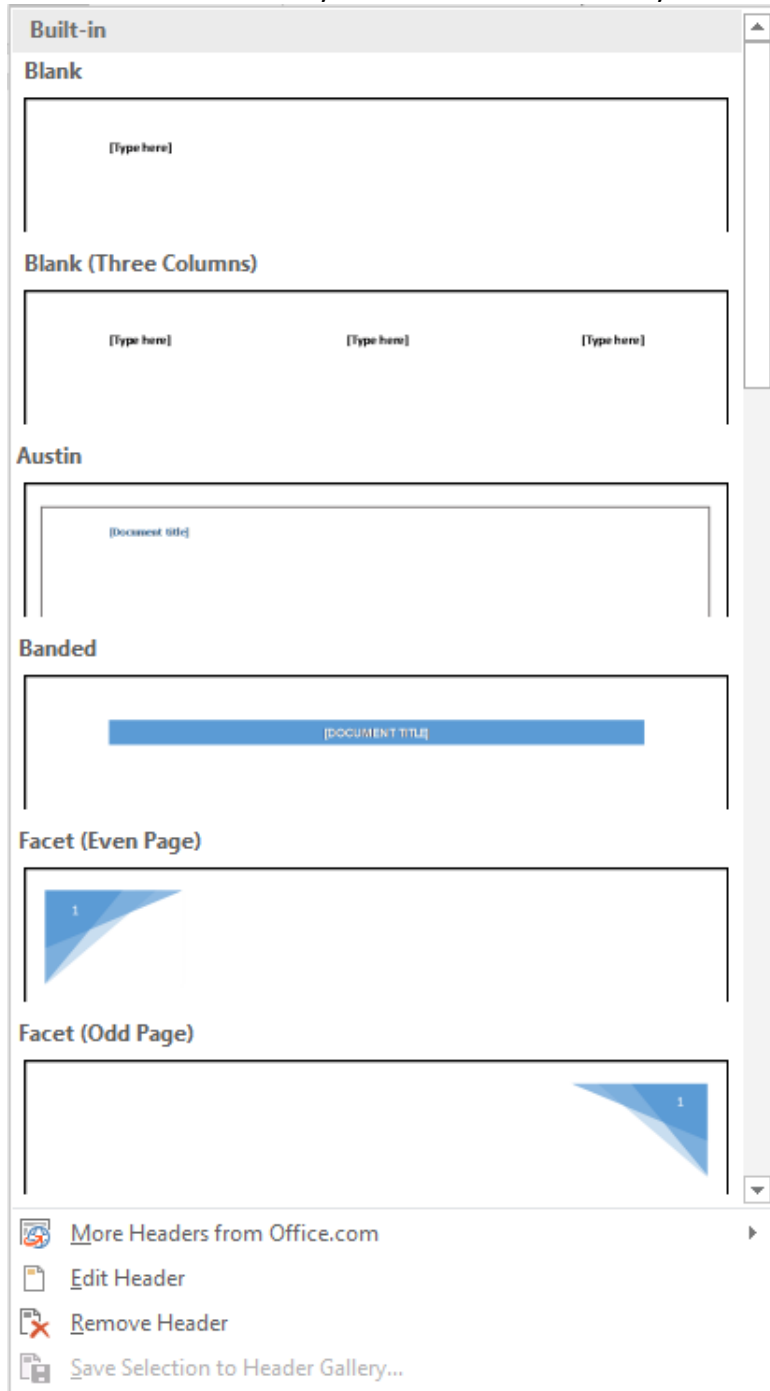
Built-in

Blank

[Type here]

Blank (Three Columns)

[Type here]

[Type here]

[Type here]

Austin

[Document title]

Banded

[DOCUMENT TITLE]

Facet (Even Page)

1

Facet (Odd Page)

1

More Headers from Office.com

Edit Header

Remove Header

Save Selection to Header Gallery...